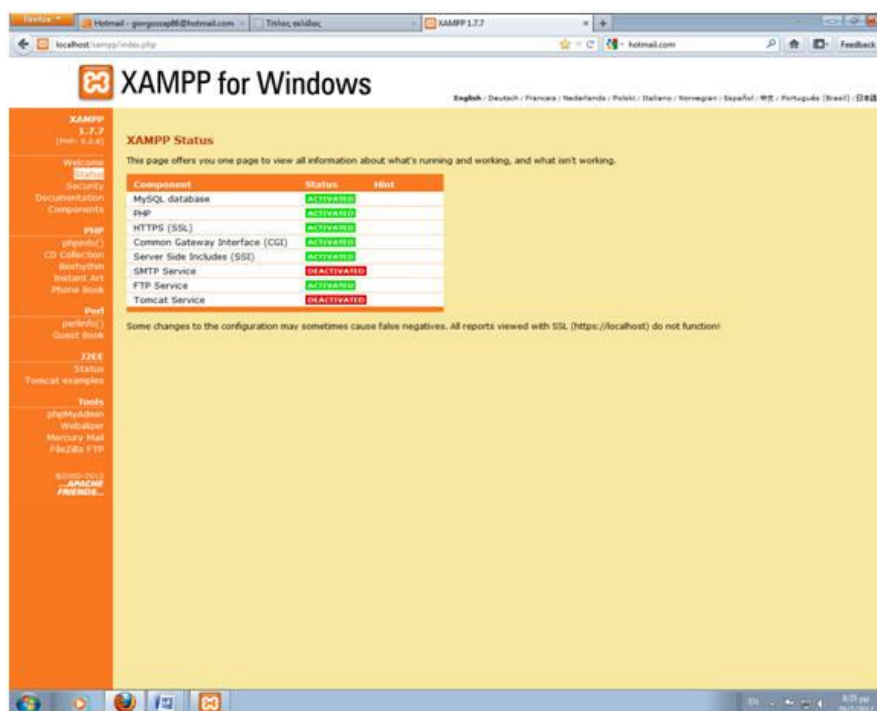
Firefox | Hotmail - giorgosap86@hotmail.com | Τίτλος σελίδας | XAMPP 1.7.7 | +

localhost/xampp/index.php | hotmail.com | Feedback

XAMPP for Windows

English / Deutsch / Francais / Nederlands / Polski / Italiano / Norwegian / Español / 中文 / Português (Brasil) / 日本語

XAMPP
1.7.7
[PHP: 5.3.8]

Welcome
Status
Security
Documentation
Components

PHP
phpinfo()
CD Collection
Biorhythm
Instant Art
Phone Book

Perl
perlinfo()
Guest Book

J2EE
Status
Tomcat examples

Tools
phpMyAdmin
Webalizer
Mercury Mail
FileZilla FTP

©2002-2011
...APACHE FRIENDS...

XAMPP Status

This page offers you one page to view all information about what's running and working, and what isn't working.

| Component | Status | Hint |
|---|---|---|
| MySQL database | ACTIVATED | |
| PHP | ACTIVATED | |
| HTTPS (SSL) | ACTIVATED | |
| Common Gateway Interface (CGI) | ACTIVATED | |
| Server Side Includes (SSI) | ACTIVATED | |
| SMTP Service | DEACTIVATED | |
| FTP Service | ACTIVATED | |
| Tomcat Service | DEACTIVATED | |

Some changes to the configuration may sometimes cause false negatives. All reports viewed with SSL (https://localhost) do not function!

EN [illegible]